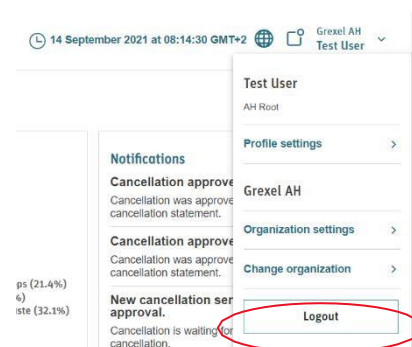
14 September 2021 at 08:14:30 GMT+2

Grexel AH
Test User

Test User
AH Root

Profile settings

Grexel AH

Organization settings

Change organization

Logout

Notifications

Cancellation approve
Cancellation was approve
cancellation statement.

Cancellation approve
Cancellation was approve
cancellation statement.

New cancellation sen
approval.
Cancellation is waiting for
cancellation.

ps (21.4%)
%)
aste (32.1%)